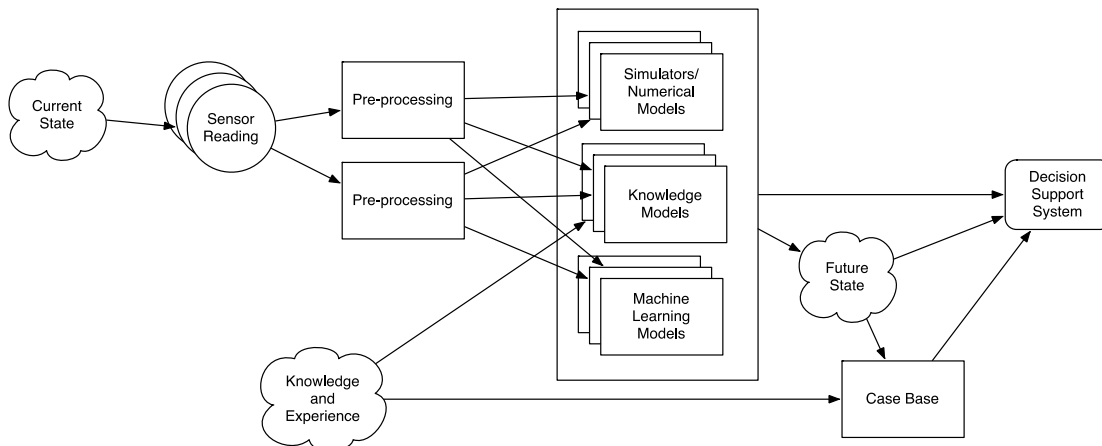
Current State

Sensor Reading

Pre-processing

Pre-processing

Simulators/ Numerical Models

Knowledge Models

Machine Learning Models

Decision Support System

Future State

Knowledge and Experience

Case Base